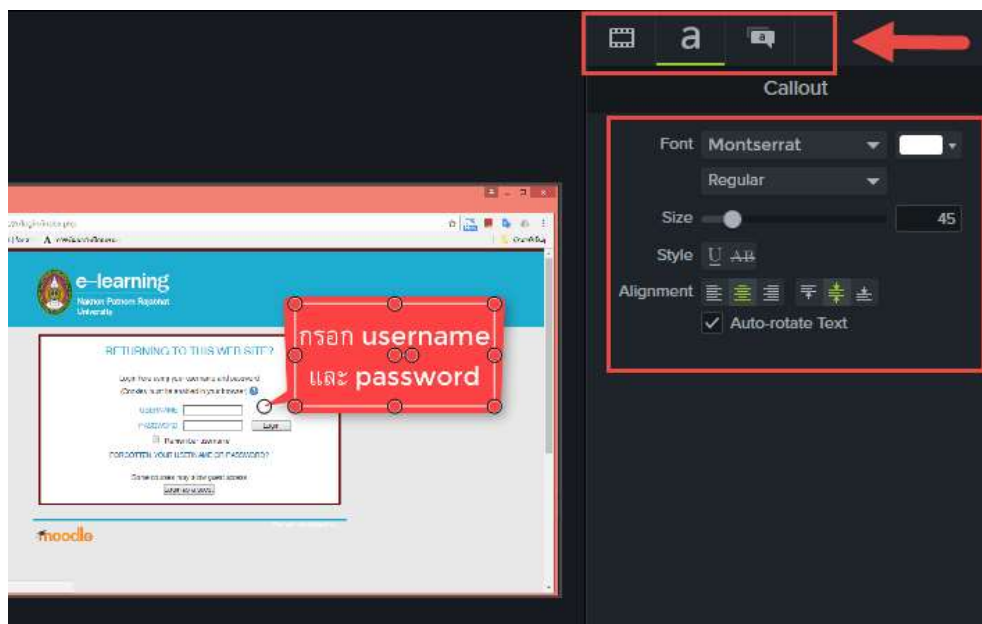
e-learning
Nakhon Pathom Rajabhat University

RETURNING TO THIS WEB SITE?

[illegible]
USERNAME
PASSWORD
Login
Remember username
FORGOTTEN YOUR USERNAME OR PASSWORD?
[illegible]
Login as a guest

moodle

กรอก username และ password

a
Callout
Font Montserrat
Regular
Size 45
Style U AB
Alignment
Auto-rotate Text